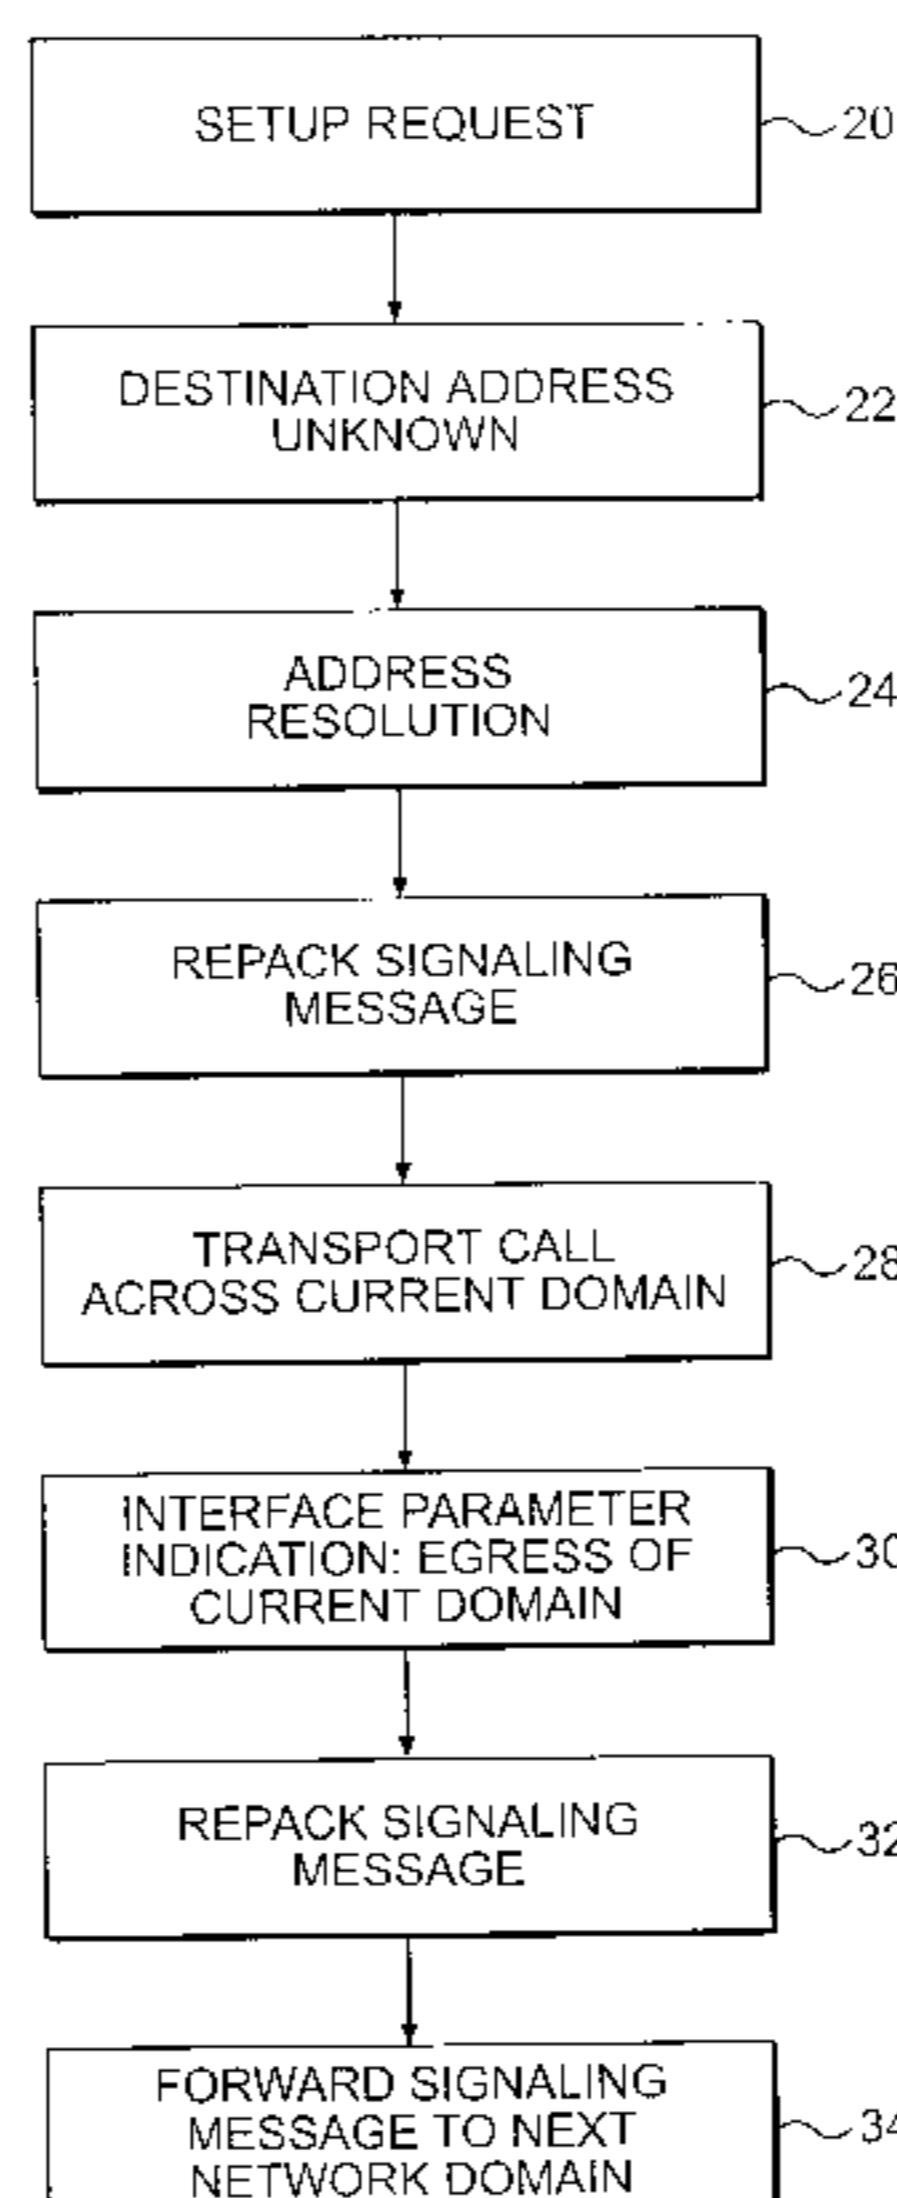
SETUP REQUEST
20

DESTINATION ADDRESS UNKNOWN
22

ADDRESS RESOLUTION
24

REPACK SIGNALING MESSAGE
26

TRANSPORT CALL ACROSS CURRENT DOMAIN
28

INTERFACE PARAMETER INDICATION: EGRESS OF CURRENT DOMAIN
30

REPACK SIGNALING MESSAGE
32

FORWARD SIGNALING MESSAGE TO NEXT NETWORK DOMAIN
34